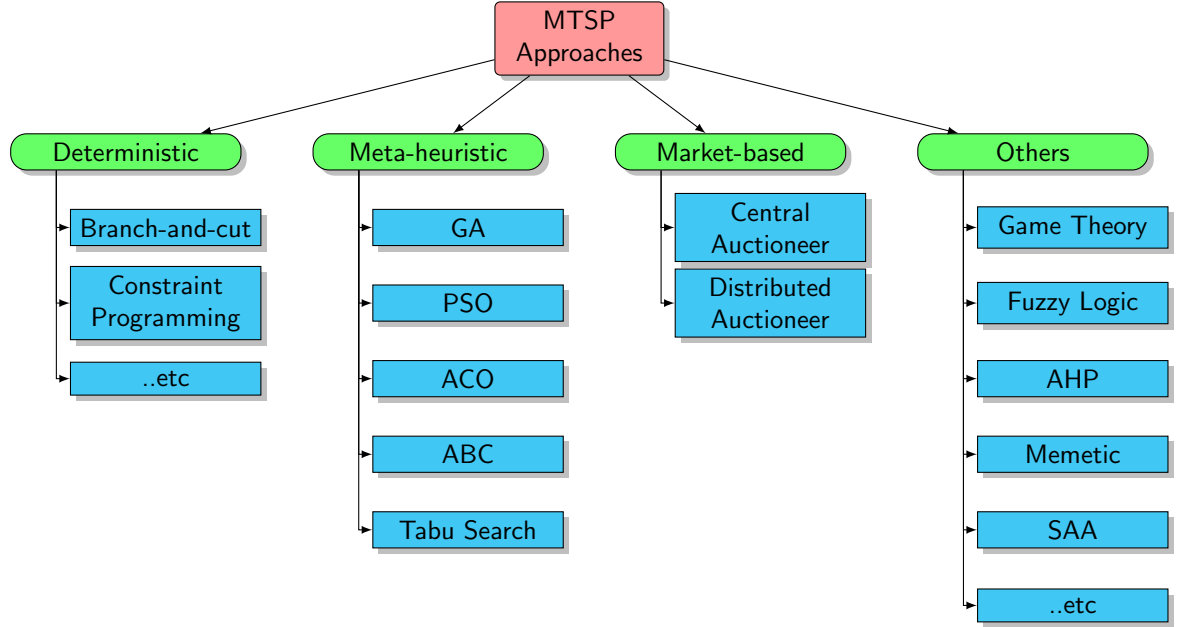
MTSP Approaches

Deterministic

Branch-and-cut

Constraint Programming

..etc

Meta-heuristic

GA

PSO

ACO

ABC

Tabu Search

Market-based

Central Auctioneer

Distributed Auctioneer

Others

Game Theory

Fuzzy Logic

AHP

Memetic

SAA

..etc